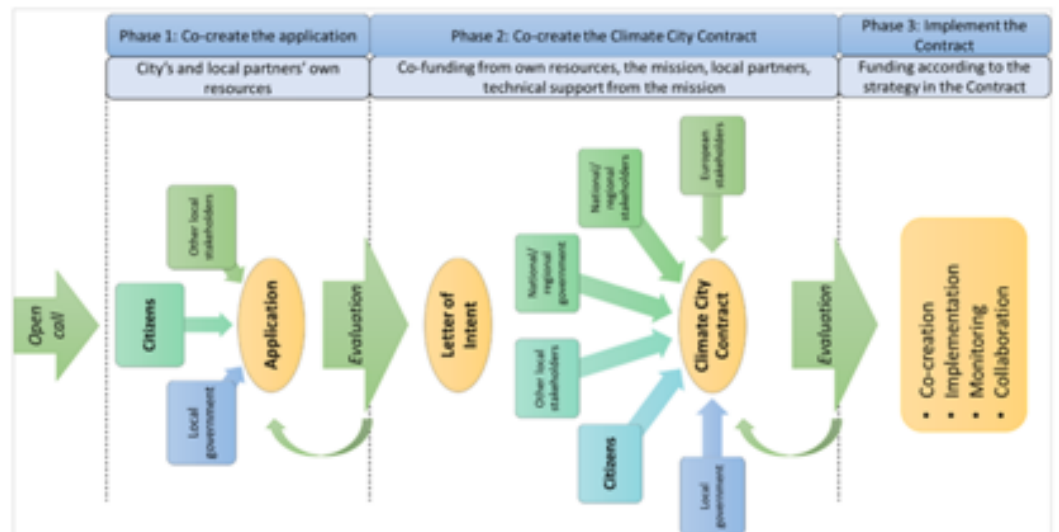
Phase 1: Co-create the application

City's and local partners' own resources

Phase 2: Co-create the Climate City Contract

Co-funding from own resources, the mission, local partners, technical support from the mission

Phase 3: Implement the Contract

Funding according to the strategy in the Contract

Open call

Other local stakeholders

Citizens

Local government

Application

Evaluation

Letter of Intent

National/ regional government

National/ regional stakeholders

European stakeholders

Other local stakeholders

Citizens

Local government

Climate City Contract

Evaluation

• Co-creation
• Implementation
• Monitoring
• Collaboration